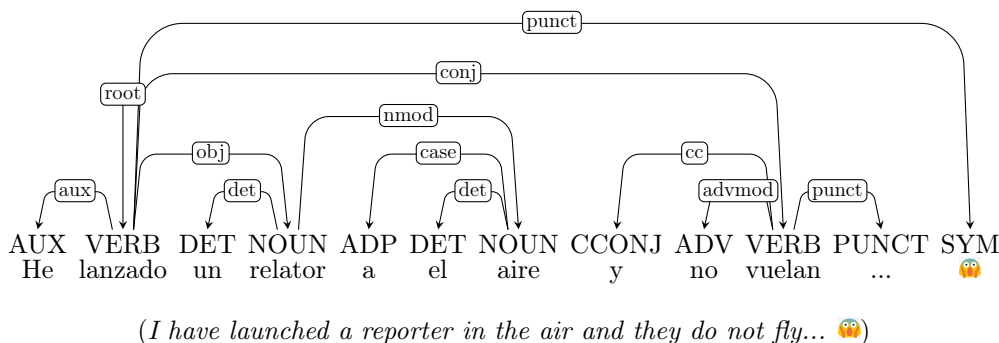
punct

conj

root

nmod

obj

case

cc

aux

det

det

advmod

punct

AUX VERB DET NOUN ADP DET NOUN CCONJ ADV VERB PUNCT SYM
He lanzado un relator a el aire y no vuelan ... 😱

(I have launched a reporter in the air and they do not fly... 😱)